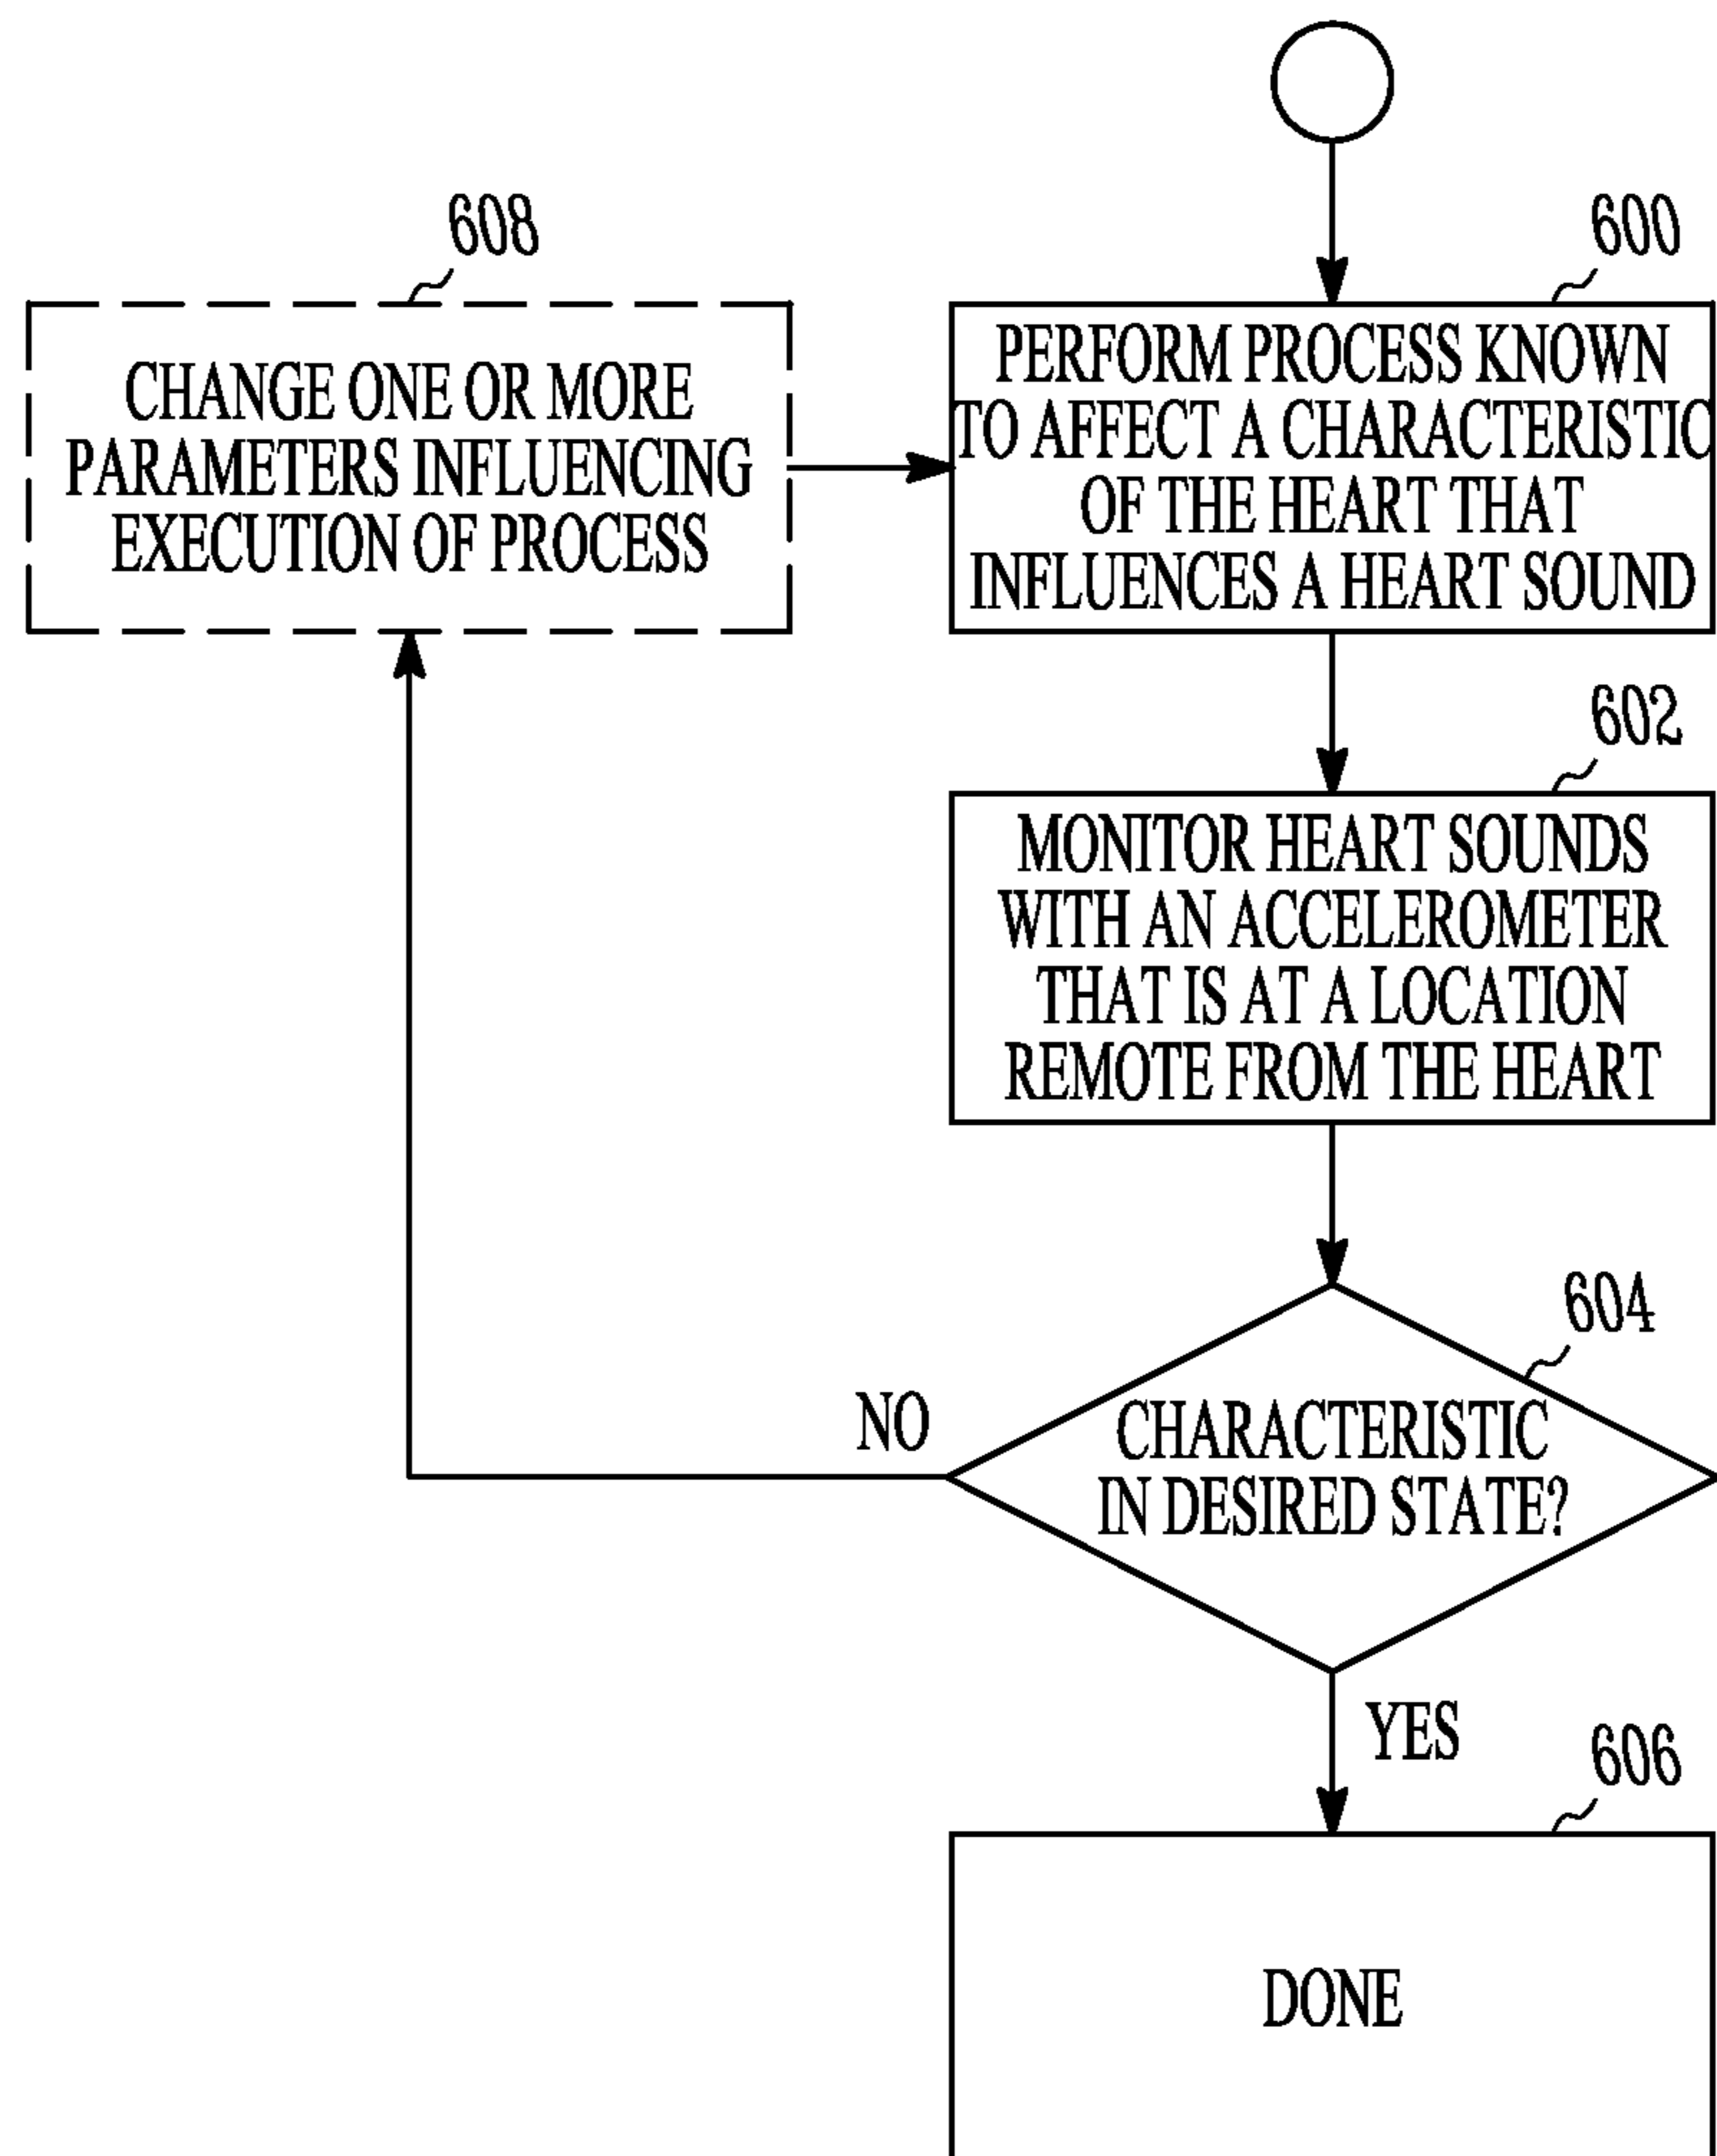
608

CHANGE ONE OR MORE PARAMETERS INFLUENCING EXECUTION OF PROCESS

600

PERFORM PROCESS KNOWN TO AFFECT A CHARACTERISTIC OF THE HEART THAT INFLUENCES A HEART SOUND

602

MONITOR HEART SOUNDS WITH AN ACCELEROMETER THAT IS AT A LOCATION REMOTE FROM THE HEART

604

NO

CHARACTERISTIC IN DESIRED STATE?

YES

606

DONE